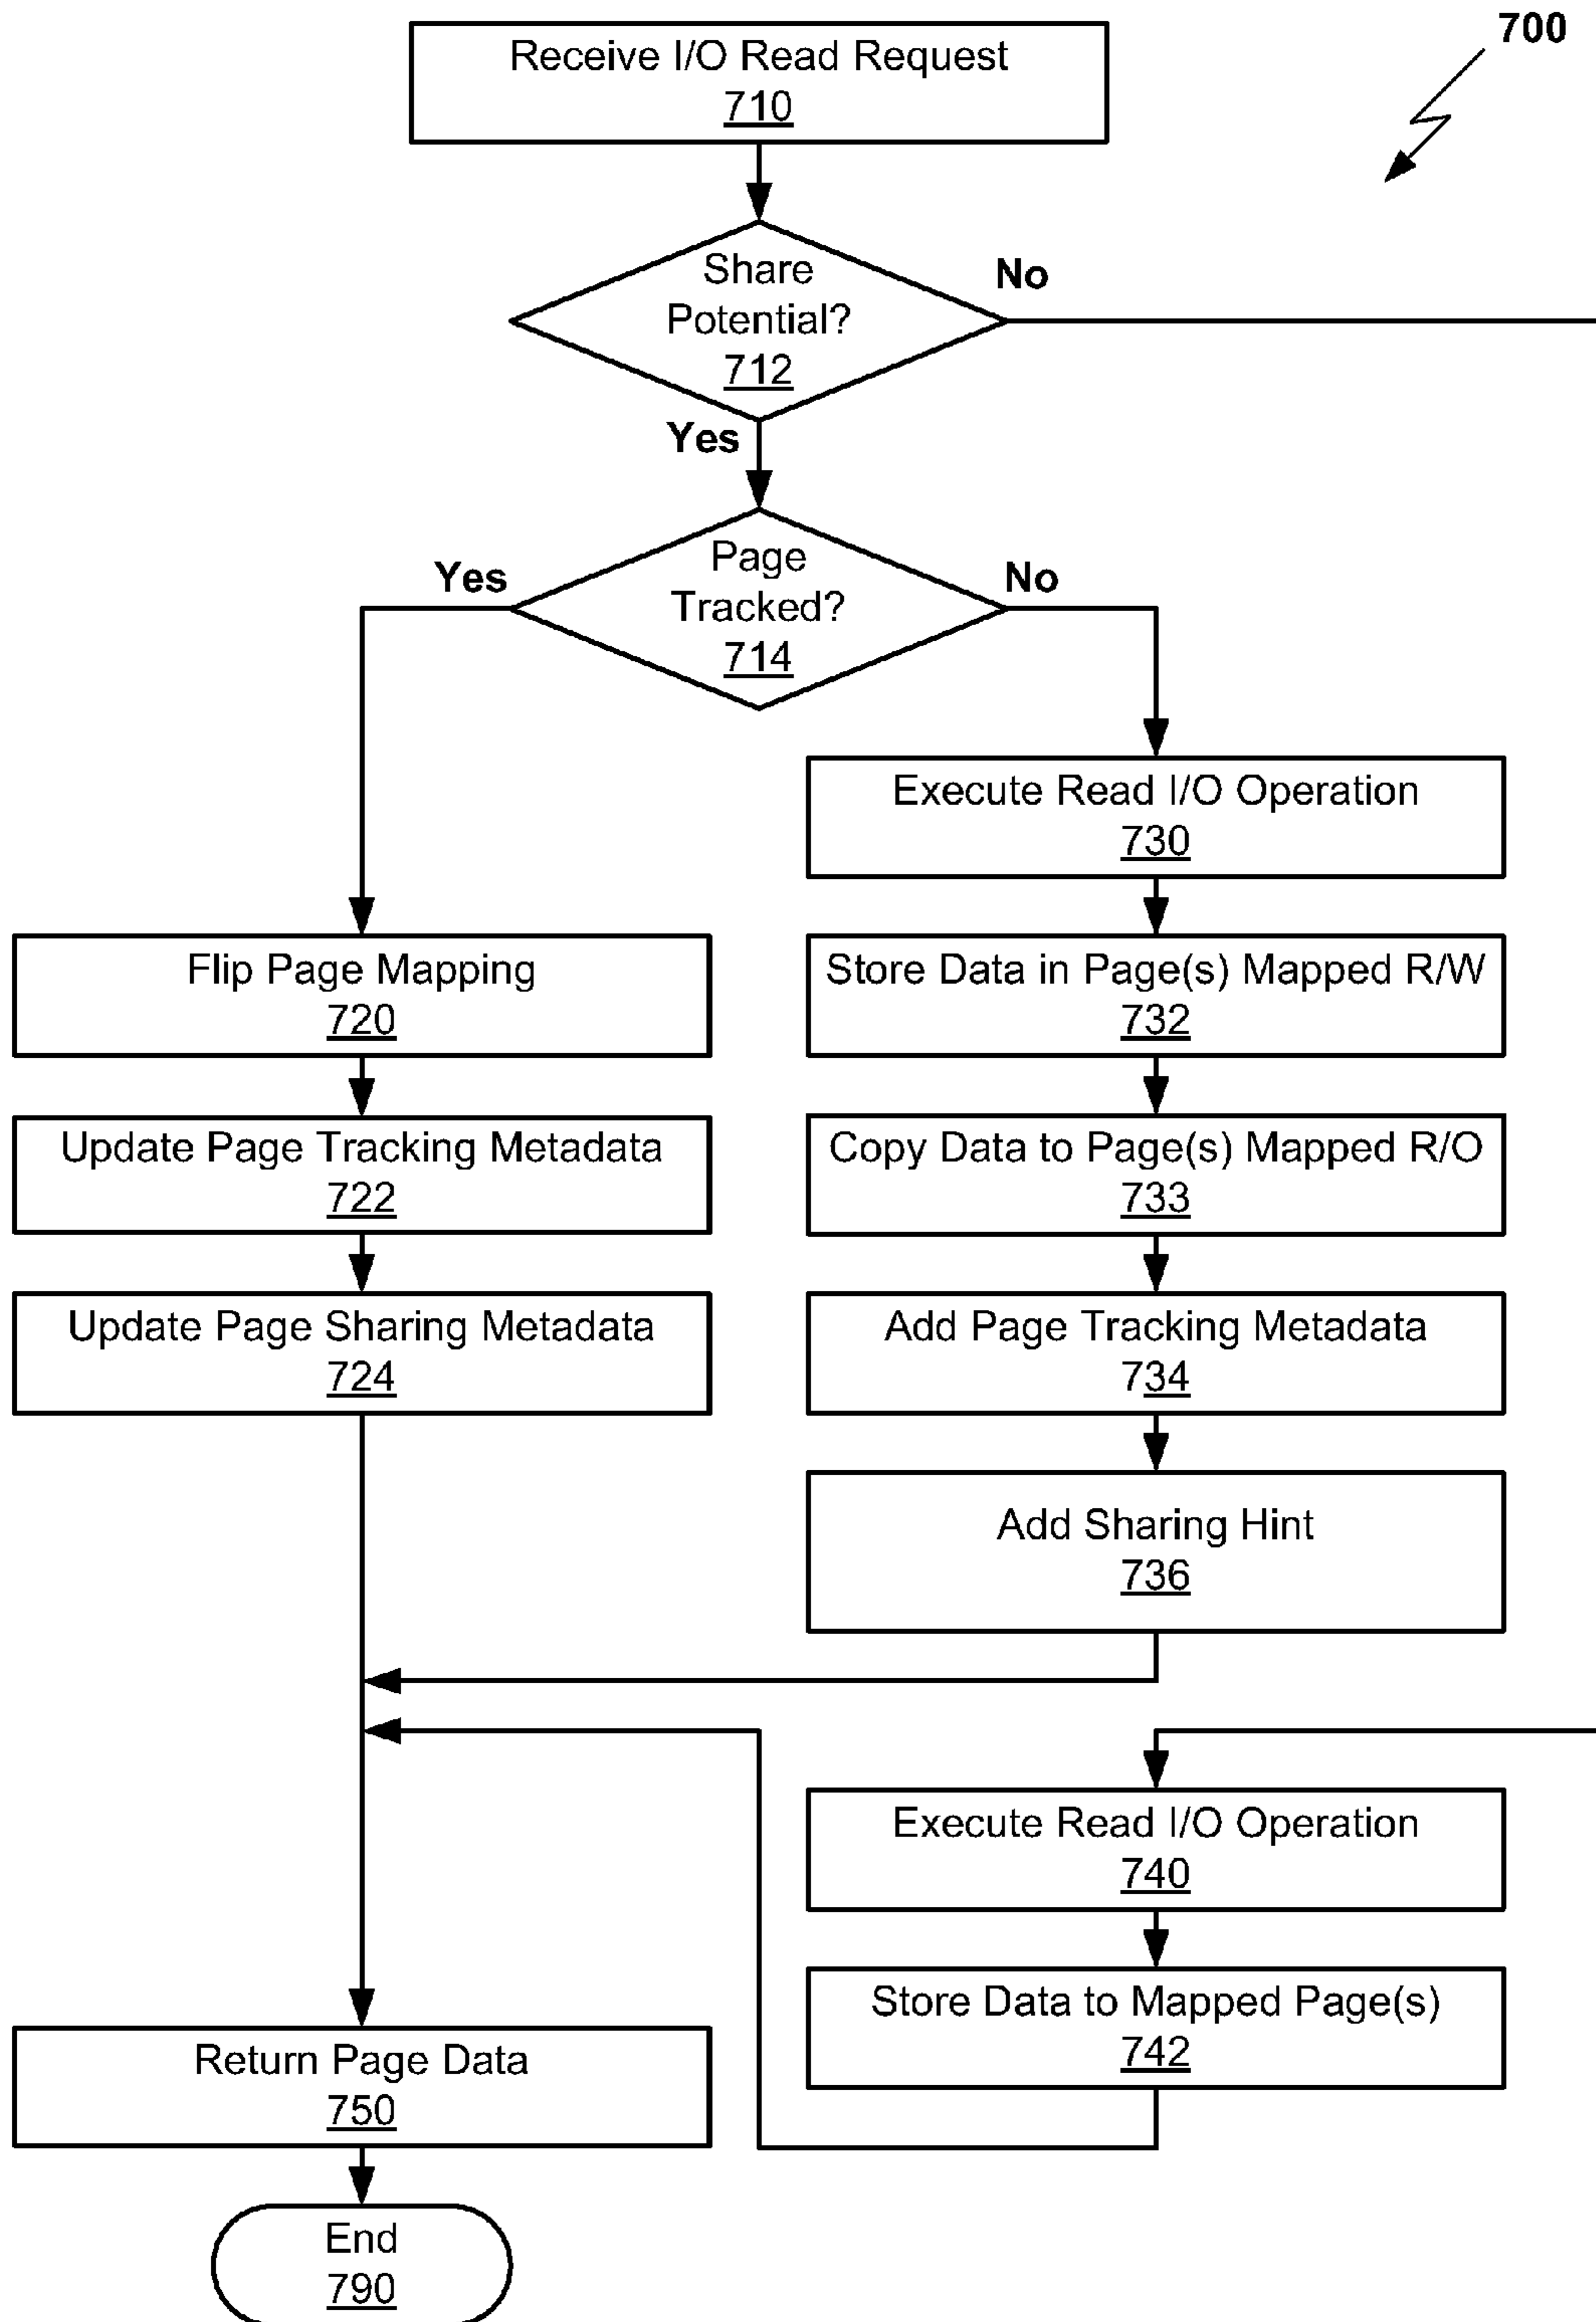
700

Receive I/O Read Request
710

Share Potential?
712

No

Yes

Page Tracked?
714

Yes

No

Execute Read I/O Operation
730

Flip Page Mapping
720

Store Data in Page(s) Mapped R/W
732

Update Page Tracking Metadata
722

Copy Data to Page(s) Mapped R/O
733

Update Page Sharing Metadata
724

Add Page Tracking Metadata
734

Add Sharing Hint
736

Execute Read I/O Operation
740

Store Data to Mapped Page(s)
742

Return Page Data
750

End
790